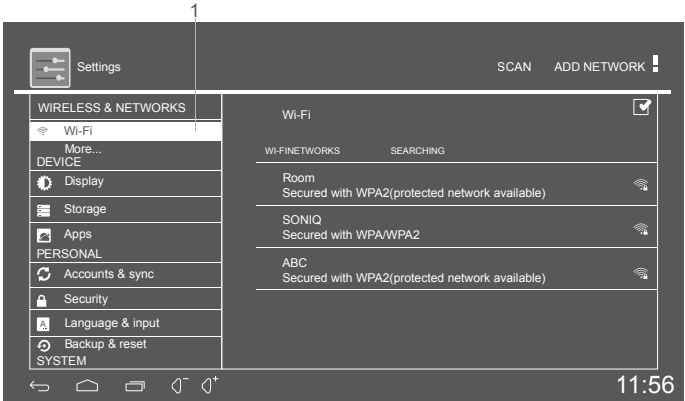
1

Settings

SCAN ADD NETWORK

WIRELESS & NETWORKS

Wi-Fi

More...

DEVICE

Display

Storage

Apps

PERSONAL

Accounts & sync

Security

Language & input

Backup & reset

SYSTEM

Wi-Fi

WI-FINETWORKS SEARCHING

Room
Secured with WPA2(protected network available)

SONIQ
Secured with WPA/WPA2

ABC
Secured with WPA2(protected network available)

11:56